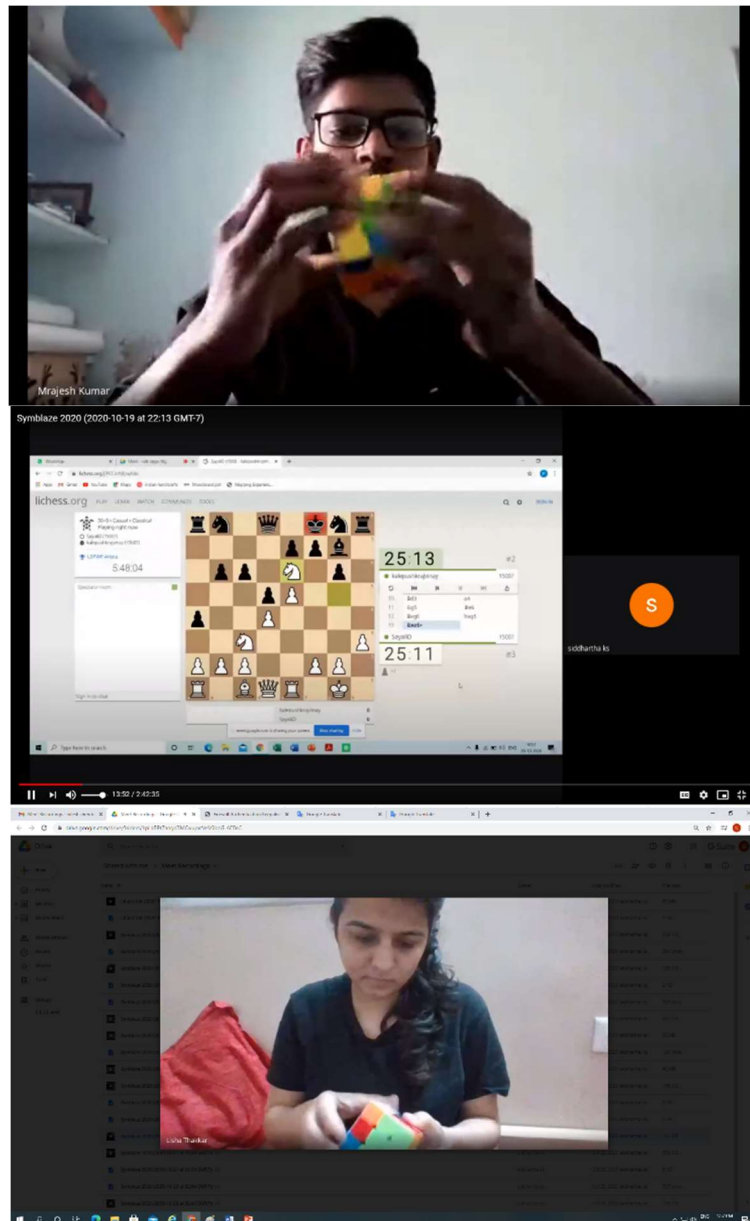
Mrajesh Kumar

Symblaze 2020 (2020-10-19 at 22:13 GMT-7)

lichess.org

PLAY LEARN WATCH COMMUNITY TOOLS

SIGN IN

5:48:04

25:13

#2

Bc5 Bg5 Bxg6 Bxe5+

25:11

#3

S

siddhartha ks

13:52 / 2:42:35

Drive

Usha Thakkar

Type here to search